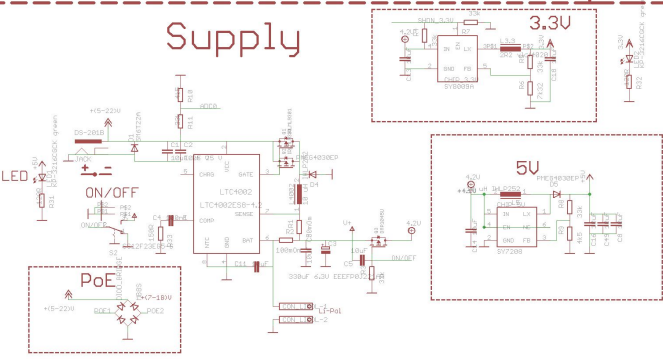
Supply

3.3V

SW5N_3.3V
IN LX
GND FB
SY8009A

5V

IN LX
EN FB
GND NC
SY7208

LED

ON/OFF

PoE

+(5-22)V
+(7-18)V
POE1
POE2

DS-201B
JACK
+(5-22)V

LTC4002
LTC4002ES8-4.2
CHRG GATE
COMP SENSE
NTC BAT

4.2V
ON/OFF
330uF 6.3V EEEFP0J331AP
100mΩ
LI-Po1
LI-Po2
ADC0
PMEG4030EP